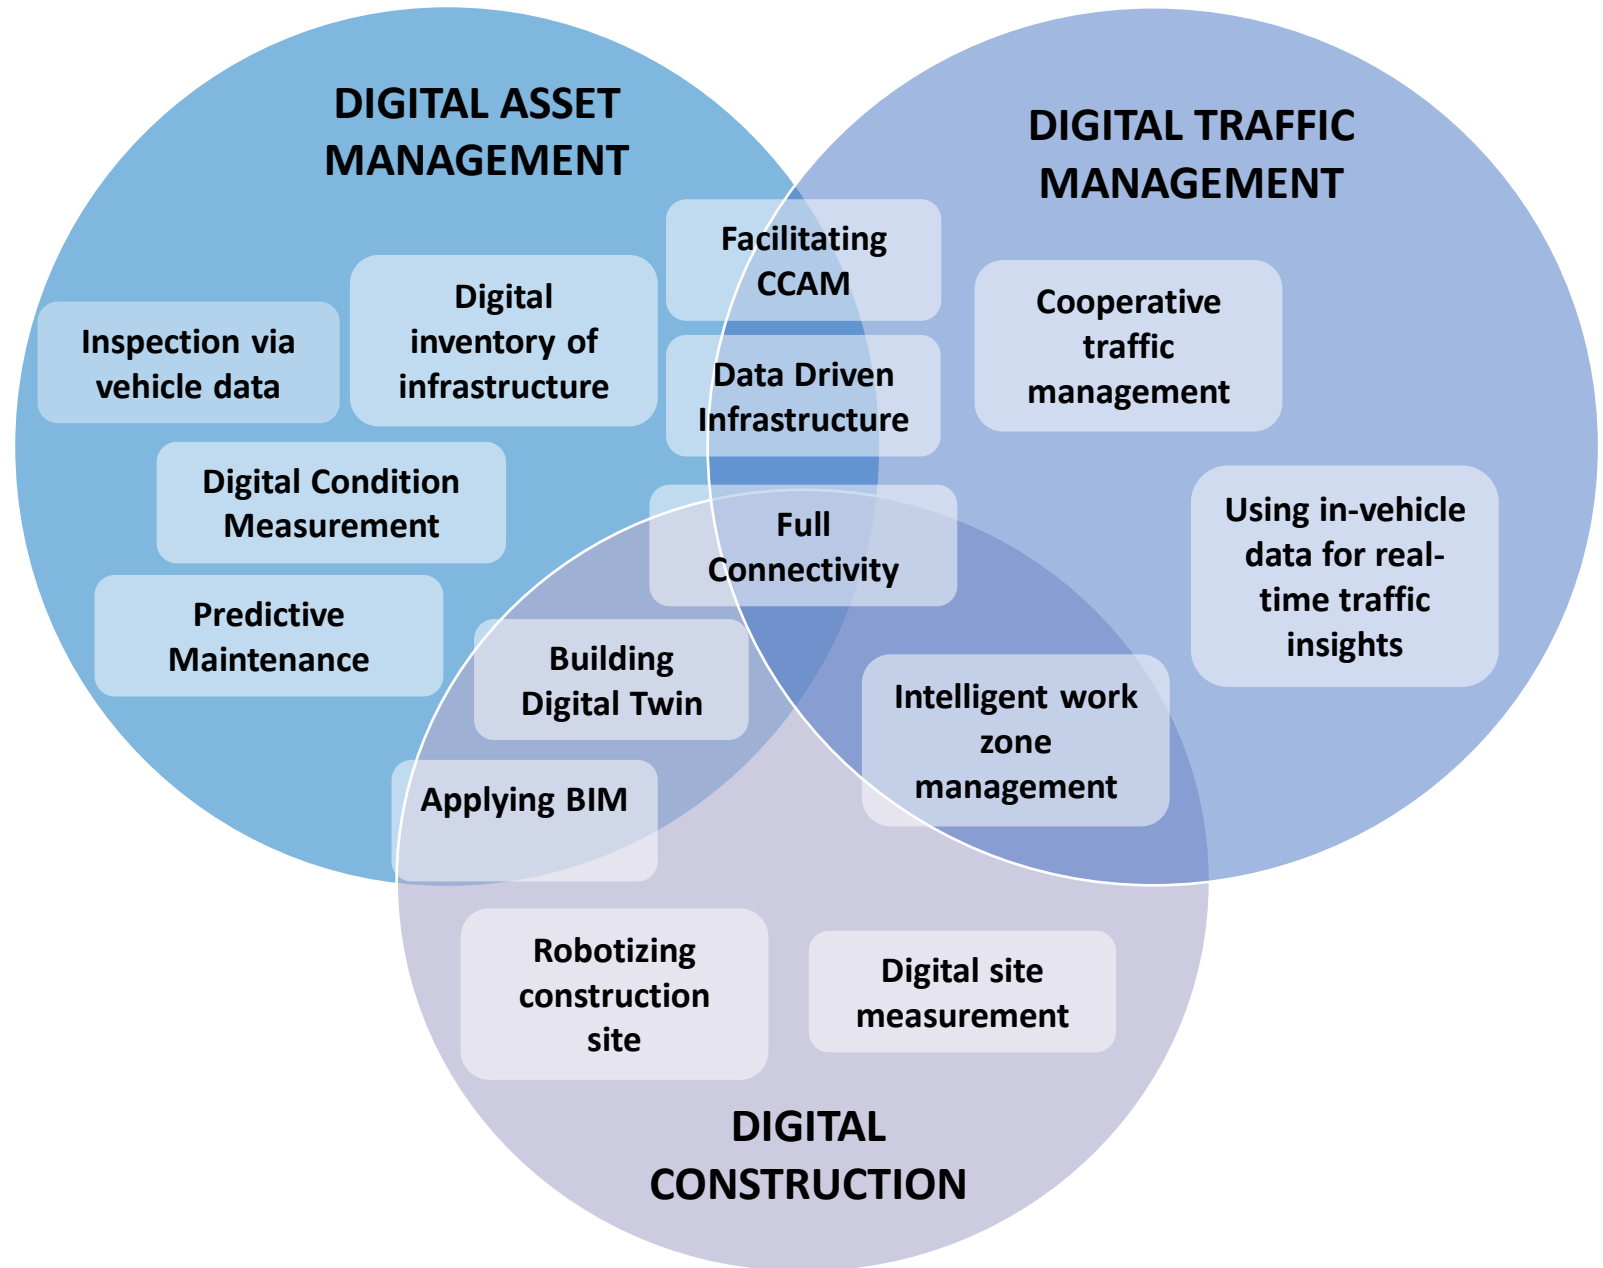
DIGITAL ASSET MANAGEMENT

DIGITAL TRAFFIC MANAGEMENT

Facilitating CCAM

Data Driven Infrastructure

Inspection via vehicle data

Digital inventory of infrastructure

Cooperative traffic management

Digital Condition Measurement

Full Connectivity

Using in-vehicle data for real-time traffic insights

Predictive Maintenance

Building Digital Twin

Intelligent work zone management

Applying BIM

Robotizing construction site

Digital site measurement

DIGITAL CONSTRUCTION